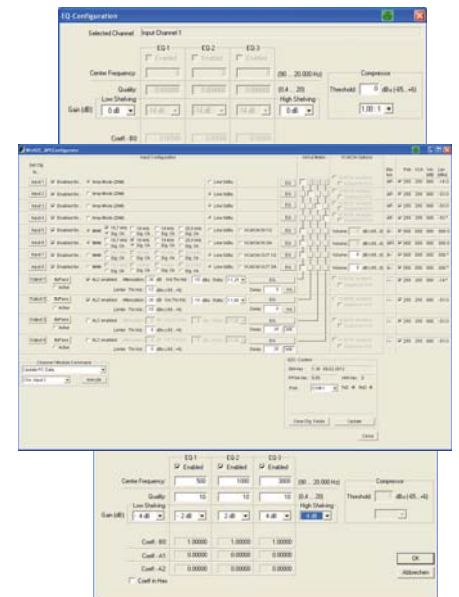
EQ-Configuration

Selected Channel Input Channel 1

EQ-1 EQ-2 EQ-3

Enabled Enabled Enabled

Centre Frequency (90 ... 20.000 Hz)

Quality (0.4 ... 20)

Low Shelving High Shelving

Gain (dB) 0 dB 0 dB

Coeff - B0

Compressor

Threshold 0 dBu (45...+6)

1.00 : 1

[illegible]

Input Configuration

Input 1

Input 2

Input 3

Input 4

Input 5

Input 6

Input 7

Input 8

Output 1

Output 2

Output 3

Output 4

Channel Module Command

Close

EQ-1 EQ-2 EQ-3

Enabled Enabled Enabled

Centre Frequency 500 1000 3000 (90 ... 20.000 Hz)

Quality 10 10 10 (0.4 ... 20)

Low Shelving High Shelving

Gain (dB) 4 dB 2 dB 2 dB 4 dB 4 dB

Coeff - B0 1.00000 1.00000 1.00000

Coeff - A1 0.00000 0.00000 0.00000

Coeff - A2 0.00000 0.00000 0.00000

Coeff in Hex

Compressor

Threshold dBu (45...+6)

OK

Abbrechen